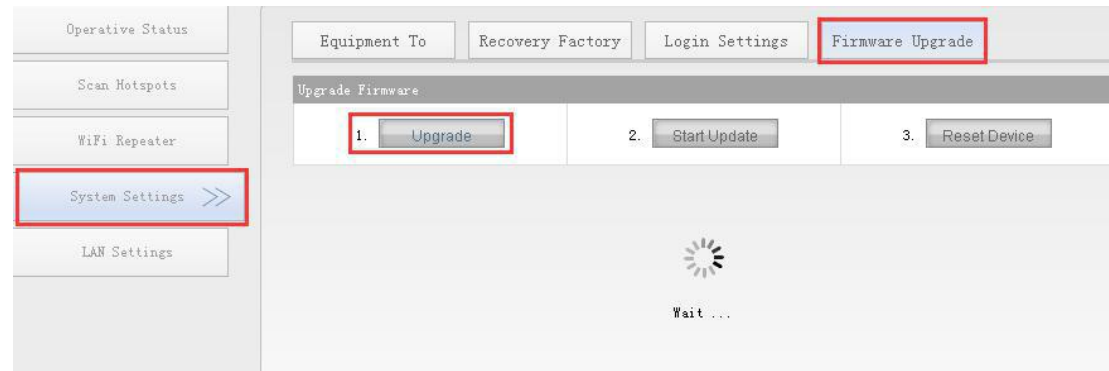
Operative Status

Scan Hotspots

WiFi Repeater

System Settings >>

LAN Settings

Equipment To | Recovery Factory | Login Settings | Firmware Upgrade

Upgrade Firmware

1. Upgrade | 2. Start Update | 3. Reset Device

Wait ...